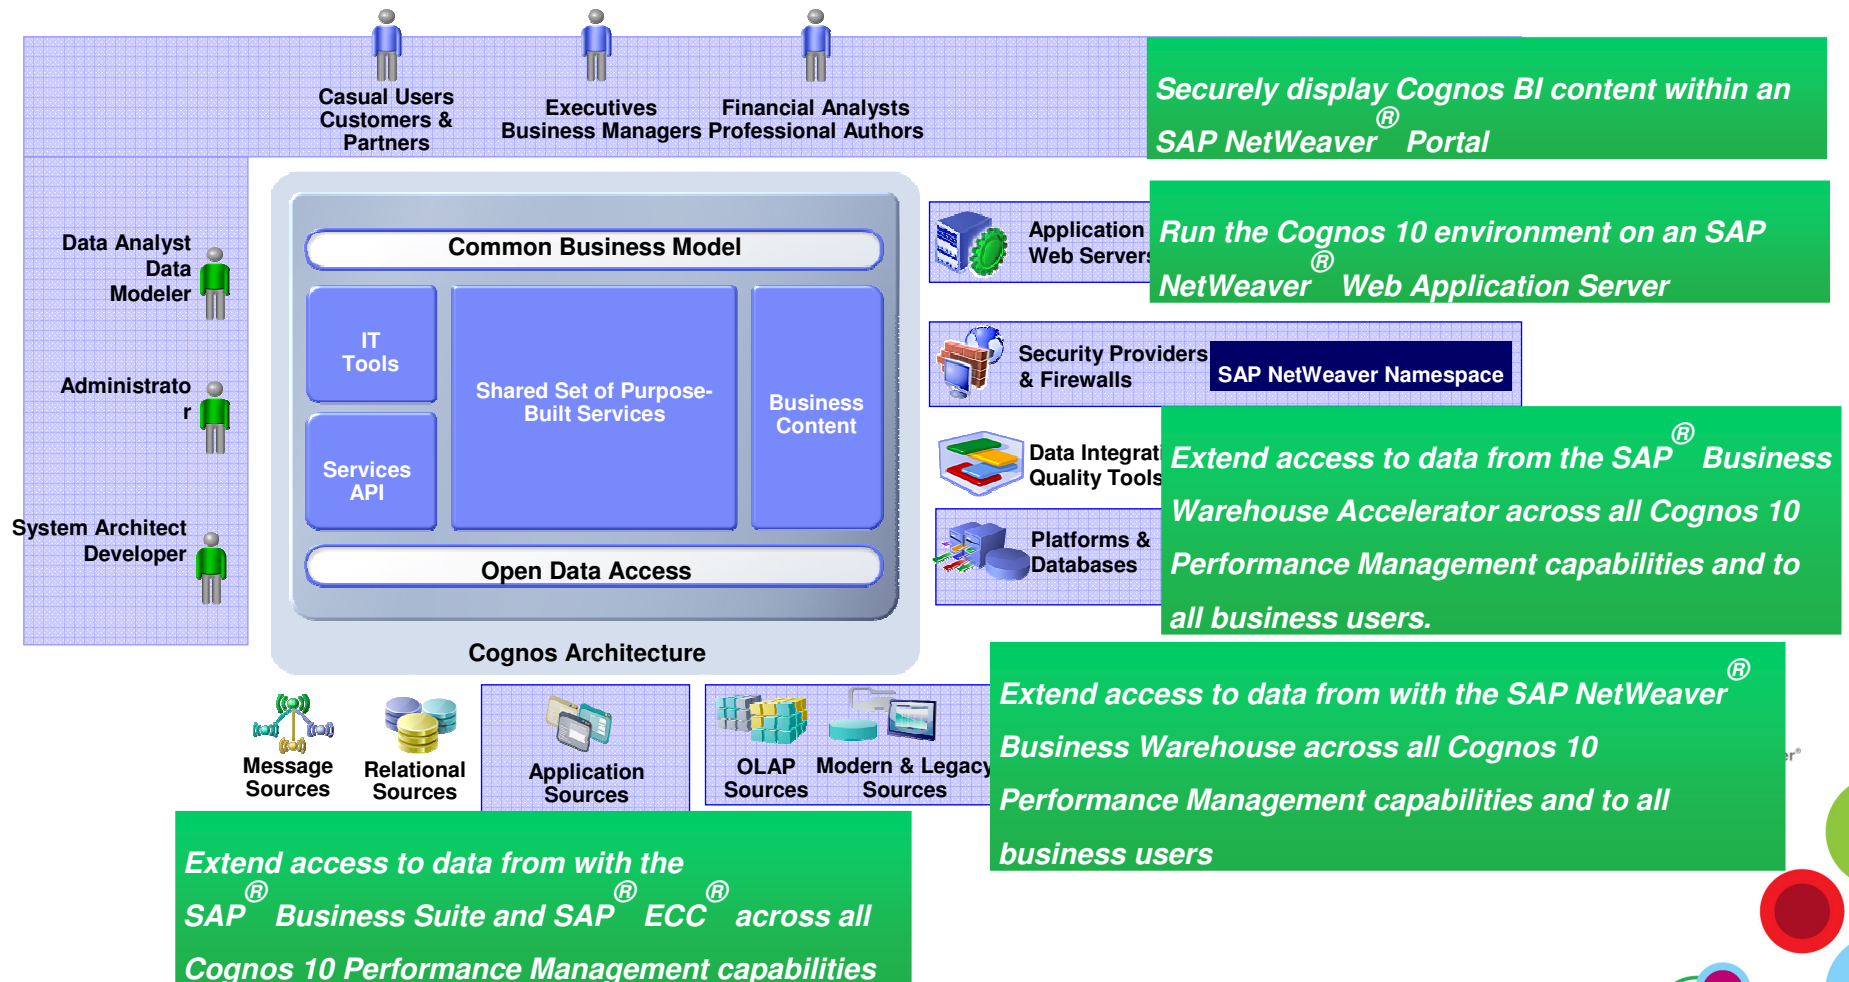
Casual Users
Customers &
Partners

Executives
Business Managers

Financial Analysts
Professional Authors

Securely display Cognos BI content within an SAP NetWeaver® Portal

Data Analyst
Data
Modeler

Administrato
r

System Architect
Developer

Common Business Model

IT
Tools

Services
API

Shared Set of Purpose-Built Services

Business
Content

Open Data Access

Cognos Architecture

Application
Web Servers

Run the Cognos 10 environment on an SAP NetWeaver® Web Application Server

Security Providers
& Firewalls

SAP NetWeaver Namespace

Data Integrat
Quality Tools

Extend access to data from the SAP® Business Warehouse Accelerator across all Cognos 10 Performance Management capabilities and to all business users.

Platforms &
Databases

Message
Sources

Relational
Sources

Application
Sources

OLAP
Sources

Modern & Legacy
Sources

Extend access to data from with the SAP NetWeaver® Business Warehouse across all Cognos 10 Performance Management capabilities and to all business users

Extend access to data from with the SAP® Business Suite and SAP® ECC® across all Cognos 10 Performance Management capabilities